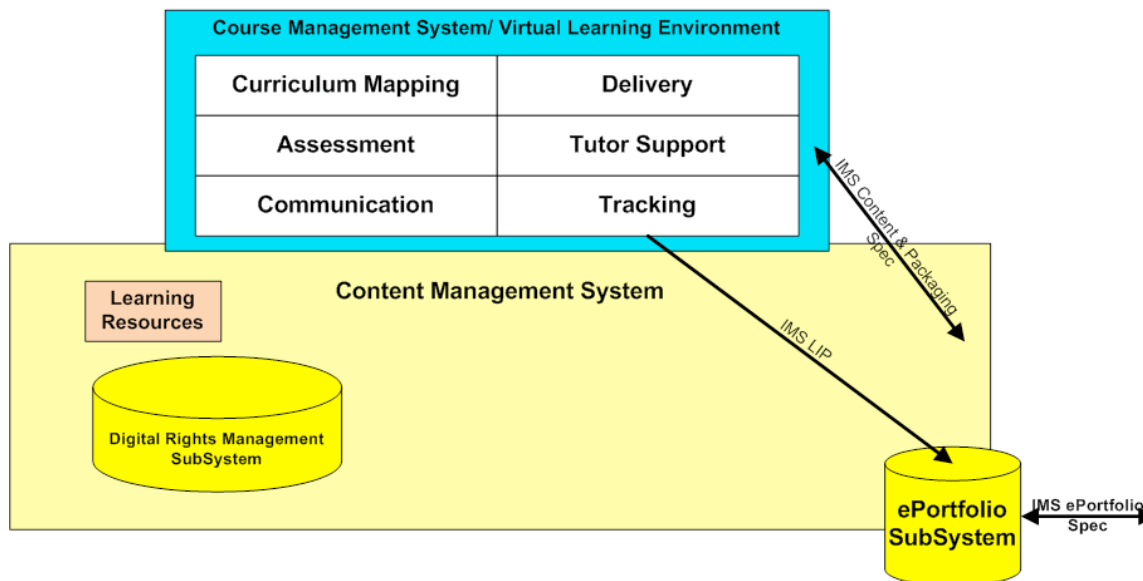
Course Management System/ Virtual Learning Environment

| Curriculum Mapping | Delivery |
|---|---|
| Assessment | Tutor Support |
| Communication | Tracking |

IMS Content & Packaging Spec

Content Management System

Learning Resources

IMS LIP

Digital Rights Management SubSystem

ePortfolio SubSystem

IMS ePortfolio Spec